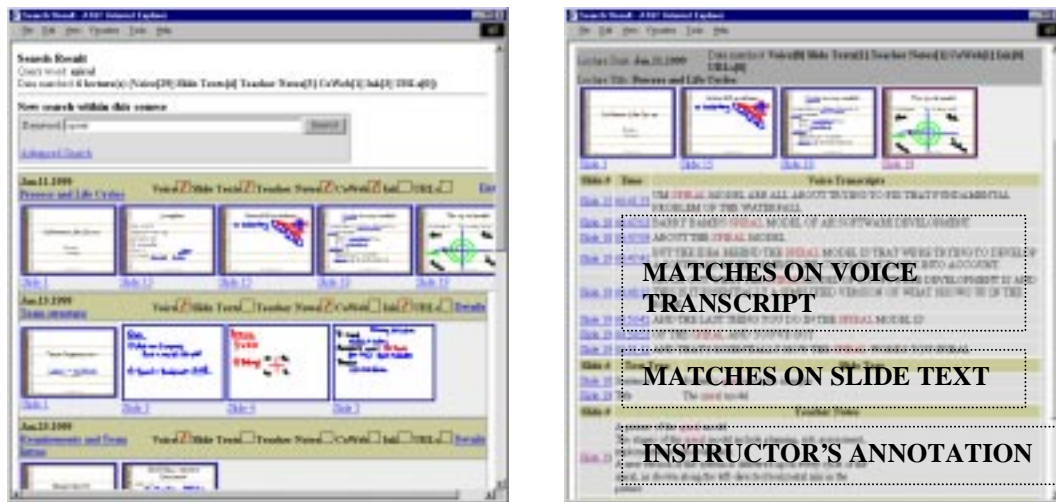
Search Result - AT&T Internet Explorer

Search Result
Query word: spiral
Data matched: 6 lecture(s) (Voice[29] Slide Texts[4] Teacher Notes[3] CoWeb[1] Ink[0] URL s[0])

New search within this source

Search

Advanced Search

Jan.11.1999
Process and Life Cycles

Voice Slide Texts Teacher Notes CoWeb Ink URLs

Slide 1 Slide 12 Slide 13 Slide 15 Slide 19

Jan.13.1999
Team structure

Slide 1 Slide 3 Slide 4 Slide 5

Jan.25.1999
Requirements and Team

Search Result - AT&T Internet Explorer

Lecture Date: Jan.11.1999
Lecture Title: Process and Life Cycles

Slide 1 Slide 12 Slide 13 Slide 19

Slide # Time Voice Transcripts

UM SPIRAL MODEL ARE ALL ABOUT TRYING TO FIX THAT FUNDAMENTAL PROBLEM OF THE WATERFALL

MATCHES ON VOICE TRANSCRIPT

MATCHES ON SLIDE TEXT

The spiral model

Teacher Notes

INSTRUCTOR'S ANNOTATION